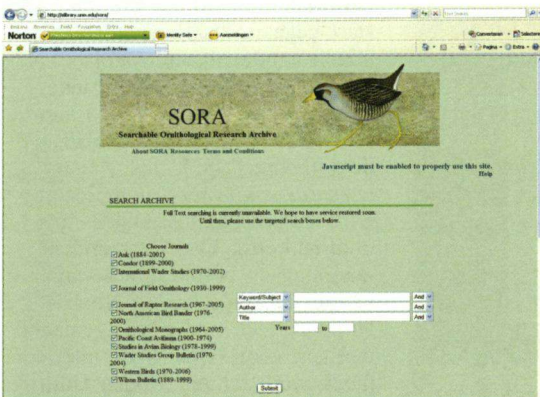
http://elibrary.unm.edu/sora/

Norton

Identity Safe

Aanmeldingen

Searchable Ornithological Research Archive

Pagina

Extra

SORA

Searchable Ornithological Research Archive

About SORA Resources Terms and Conditions

Javascript must be enabled to properly use this site.

Help

SEARCH ARCHIVE

Full Text searching is currently unavailable. We hope to have service restored soon. Until then, please use the targeted search boxes below.

Choose Journals

Auk (1884-2001)

Condor (1899-2000)

International Wader Studies (1970-2002)

Journal of Field Ornithology (1930-1999)

Journal of Raptor Research (1967-2005)

North American Bird Bander (1976-2000)

Ornithological Monographs (1964-2005)

Pacific Coast Avifauna (1900-1974)

Studies in Avian Biology (1978-1999)

Wader Studies Group Bulletin (1970-2004)

Western Birds (1970-2006)

Wilson Bulletin (1889-1999)

Keyword/Subject

Author

Title

And

And

And

Years

to

Submit